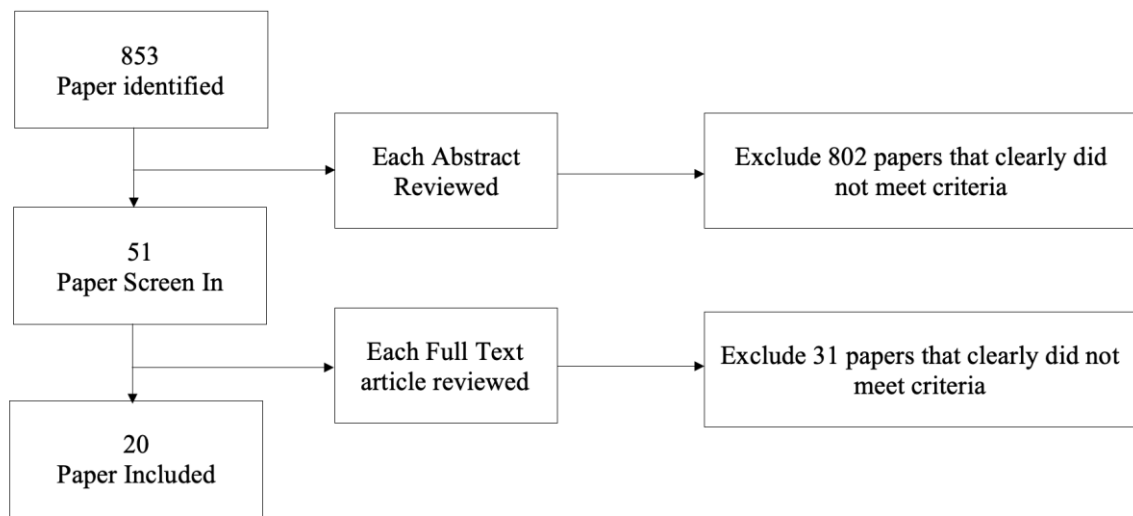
853
Paper identified

Each Abstract Reviewed

Exclude 802 papers that clearly did not meet criteria

51
Paper Screen In

Each Full Text article reviewed

Exclude 31 papers that clearly did not meet criteria

20
Paper Included